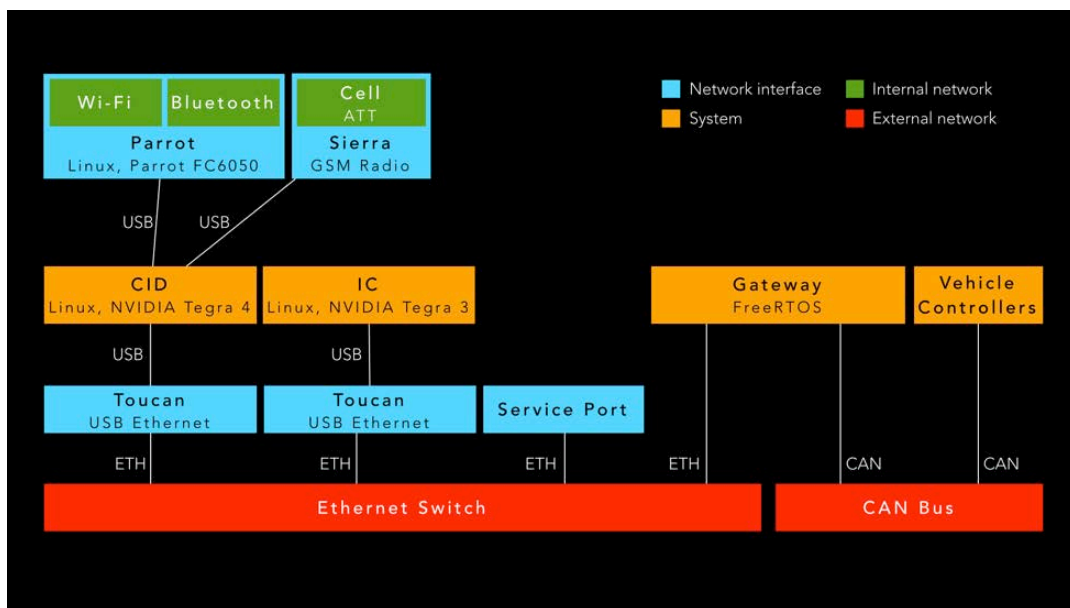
Wi-Fi
Bluetooth
Parrot
Linux, Parrot FC6050

Cell
ATT
Sierra
GSM Radio

Network interface
Internal network
System
External network

USB
USB

CID
Linux, NVIDIA Tegra 4

IC
Linux, NVIDIA Tegra 3

Gateway
FreeRTOS

Vehicle Controllers

USB
USB

Toucan
USB Ethernet

Toucan
USB Ethernet

Service Port

ETH
ETH
ETH
ETH
CAN
CAN

Ethernet Switch

CAN Bus